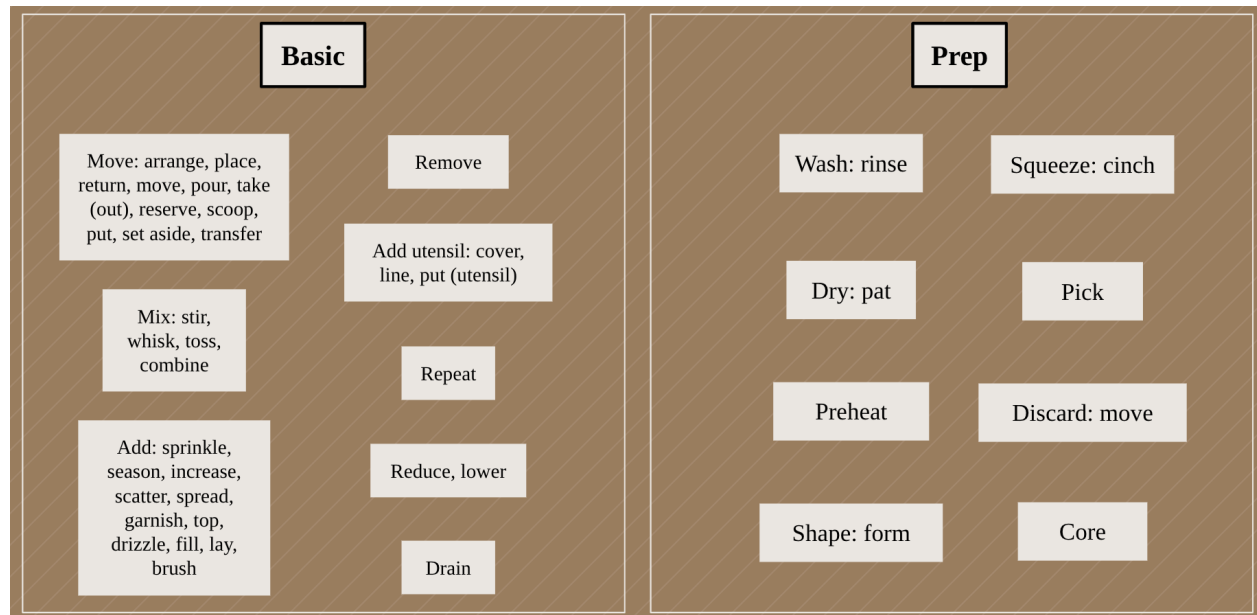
Basic

Move: arrange, place, return, move, pour, take (out), reserve, scoop, put, set aside, transfer

Remove

Add utensil: cover, line, put (utensil)

Mix: stir, whisk, toss, combine

Repeat

Add: sprinkle, season, increase, scatter, spread, garnish, top, drizzle, fill, lay, brush

Reduce, lower

Drain

Prep

Wash: rinse

Squeeze: cinch

Dry: pat

Pick

Preheat

Discard: move

Shape: form

Core